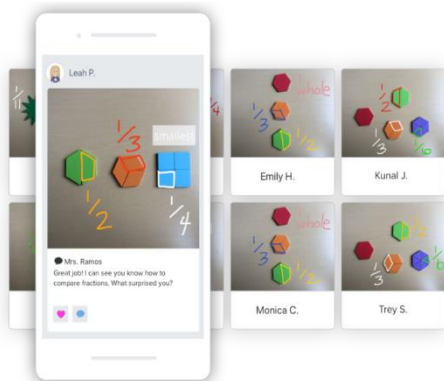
Leah P.

$\frac{1}{3}$

smallest

$\frac{1}{2}$

$\frac{1}{4}$

Mrs. Ramos

Great job!! I can see you know how to compare fractions. What surprised you?

whole

$\frac{1}{3}$

$\frac{1}{2}$

Emily H.

$\frac{1}{2}$

$\frac{1}{3}$

$\frac{1}{6}$

Kunal J.

whole

$\frac{1}{3}$

$\frac{1}{2}$

Monica C.

$\frac{1}{2}$

$\frac{1}{3}$

$\frac{1}{6}$

Trey S.